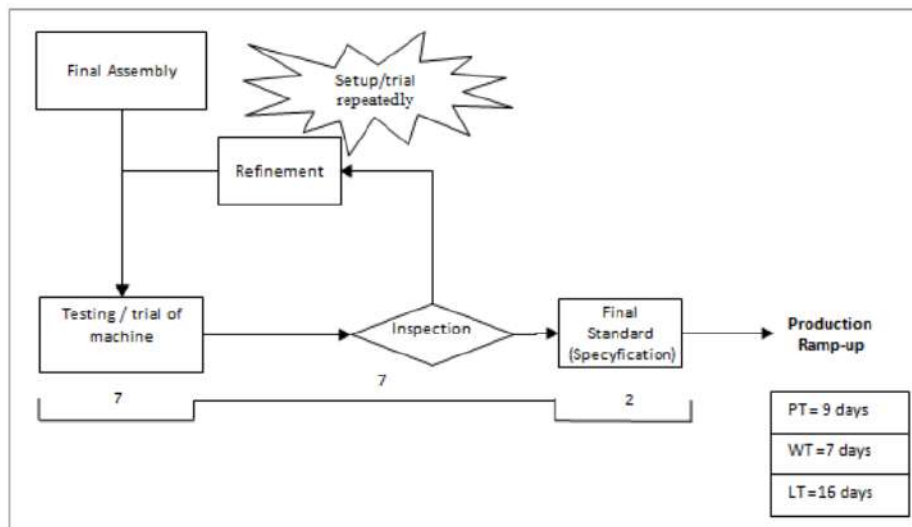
Final Assembly

Setup/trial repeatedly

Refinement

Testing / trial of machine

Inspection

Final Standard (Specyfication)

Production Ramp-up

7

7

2

| PT= 9 days |
|---|
| WT =7 days |
| LT=16 days |